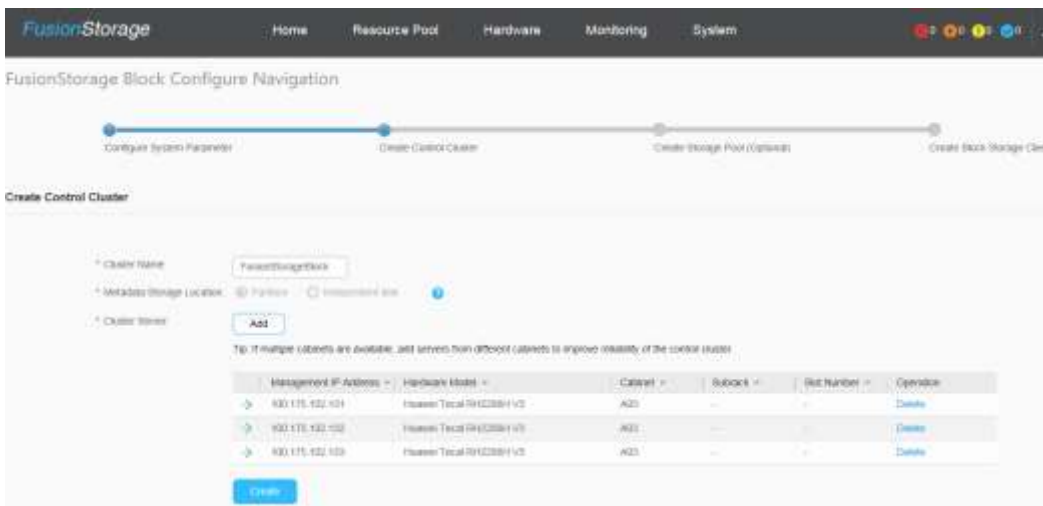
FusionStorage Home Resource Pool Hardware Monitoring System 0 0 0 0

FusionStorage Block Configure Navigation

Configure System Parameter Create Control Cluster Create Storage Pool (Optional) Create Block Storage Cl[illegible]

Create Control Cluster

* Cluster Name FusionStorageBlock

* Metadata Storage Location Partition Independent disk

* Cluster Server Add

Tip: If multiple cabinets are available, add servers from different cabinets to improve reliability of the control cluster.

| | Management IP Address | Hardware Model | Cabinet | Subrack | Slot Number | Operation |
|---|---|---|---|---|---|---|
| | 100.175.102.101 | Huawei Tecal RH2288H V3 | A01 | -- | -- | Delete |
| | 100.175.102.102 | Huawei Tecal RH2288H V3 | A01 | -- | -- | Delete |
| | 100.175.102.103 | Huawei Tecal RH2288H V3 | A01 | -- | -- | Delete |

Create